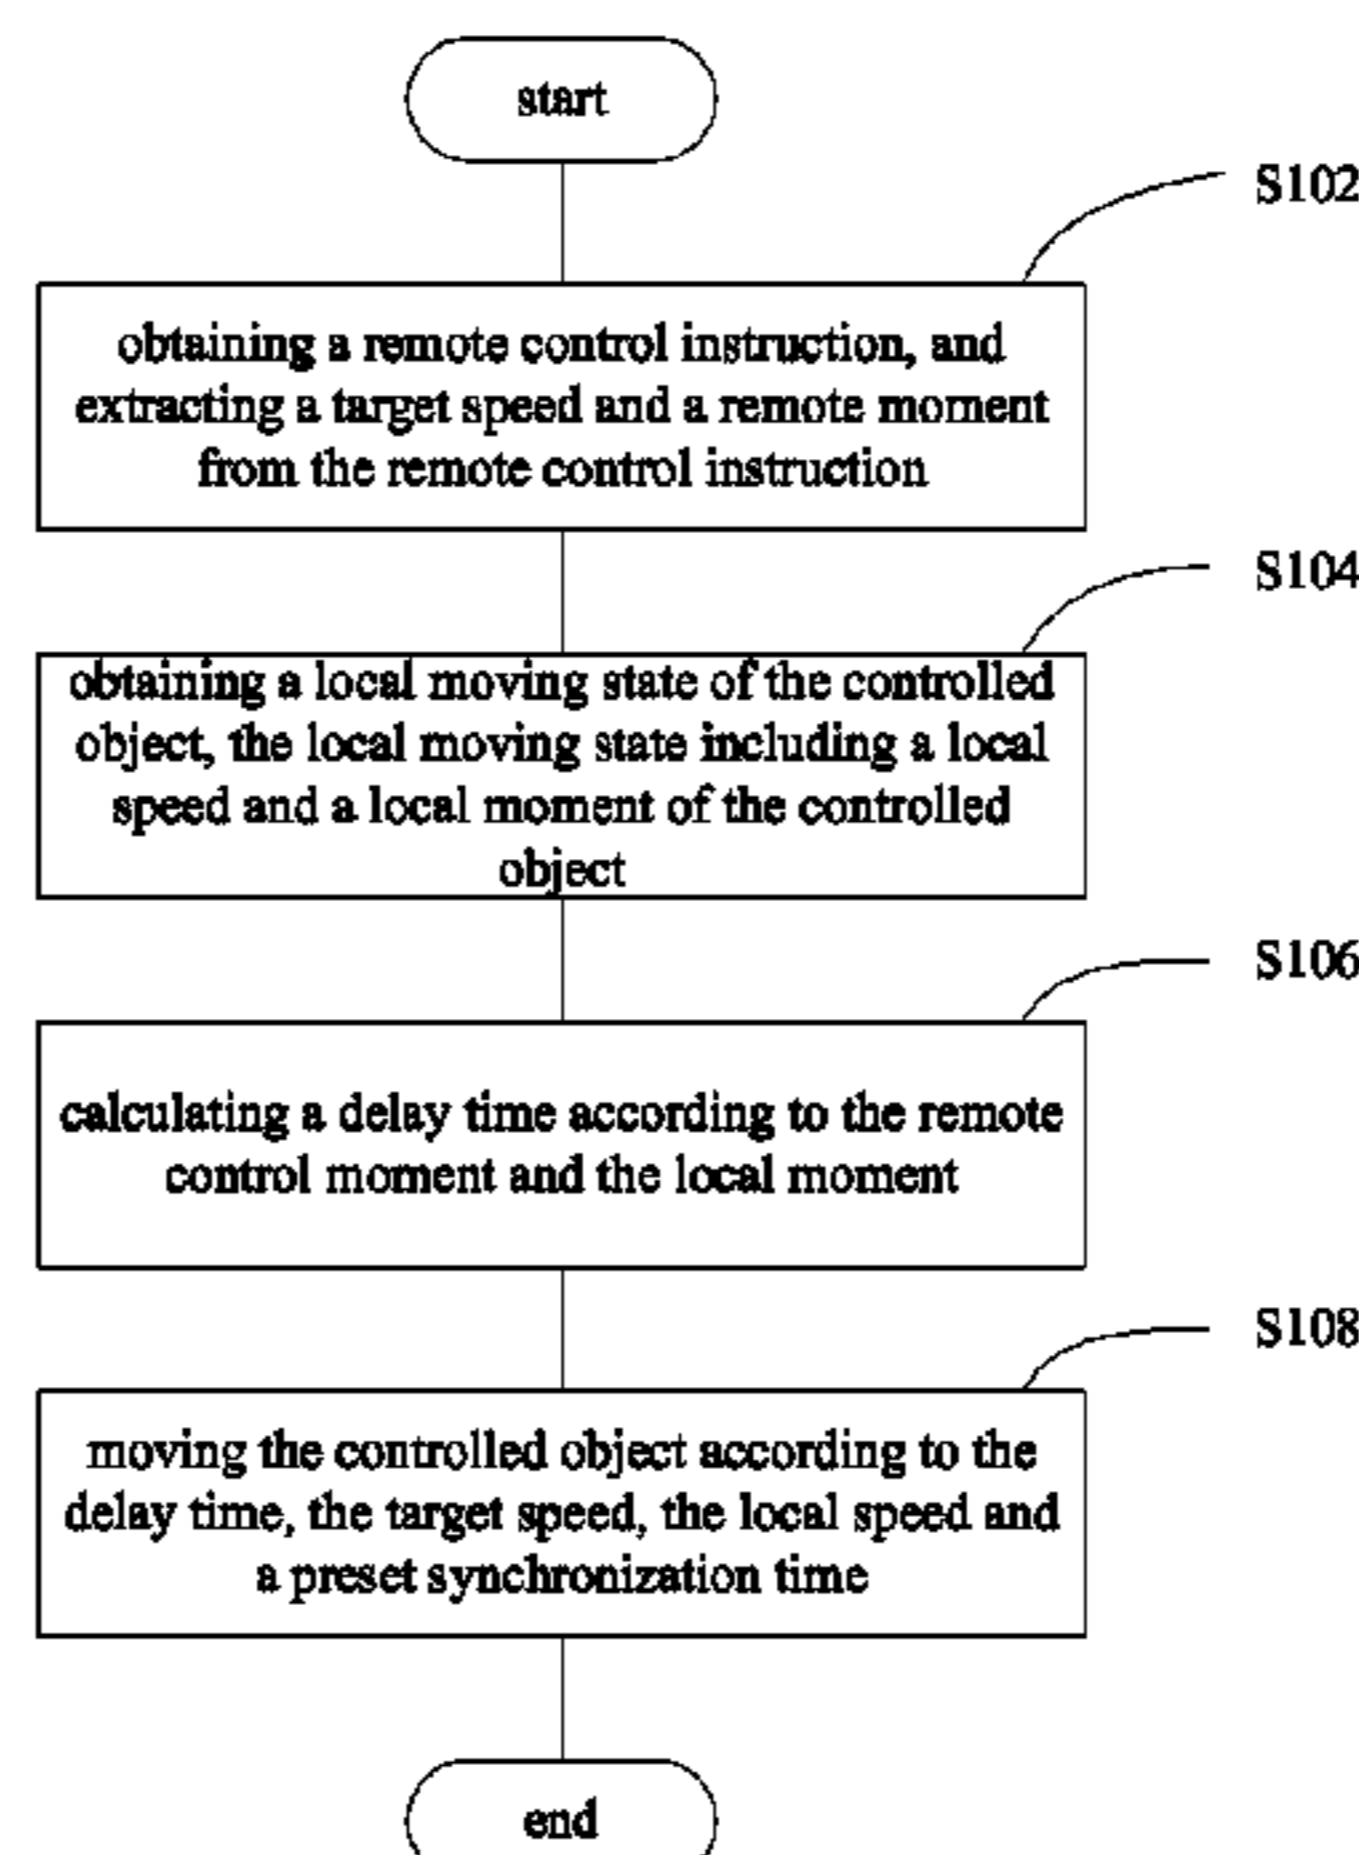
start

S102

obtaining a remote control instruction, and extracting a target speed and a remote moment from the remote control instruction

S104

obtaining a local moving state of the controlled object, the local moving state including a local speed and a local moment of the controlled object

S106

calculating a delay time according to the remote control moment and the local moment

S108

moving the controlled object according to the delay time, the target speed, the local speed and a preset synchronization time

end